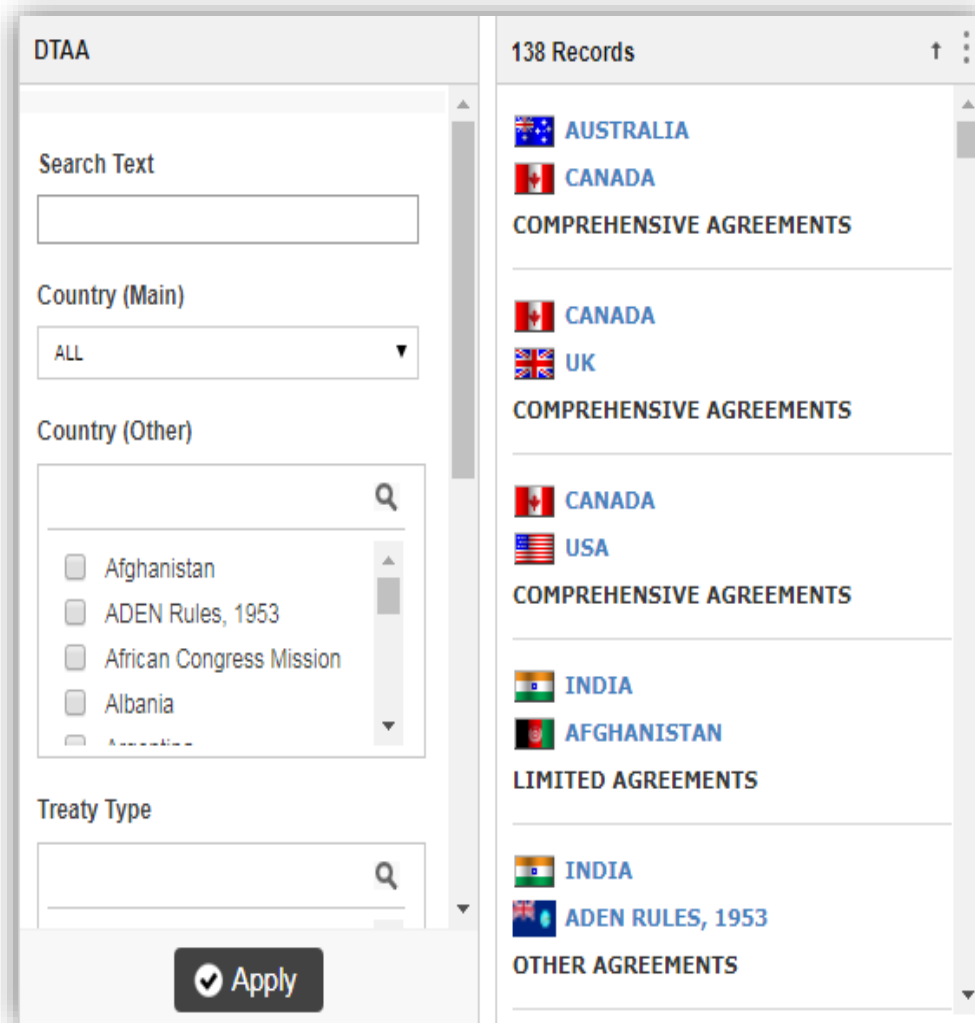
DTAA

Search Text

Country (Main)

ALL

Country (Other)

Afghanistan

ADEN Rules, 1953

African Congress Mission

Albania

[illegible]

Treaty Type

Apply

138 Records

AUSTRALIA
CANADA
COMPREHENSIVE AGREEMENTS

CANADA
UK
COMPREHENSIVE AGREEMENTS

CANADA
USA
COMPREHENSIVE AGREEMENTS

INDIA
AFGHANISTAN
LIMITED AGREEMENTS

INDIA
ADEN RULES, 1953
OTHER AGREEMENTS